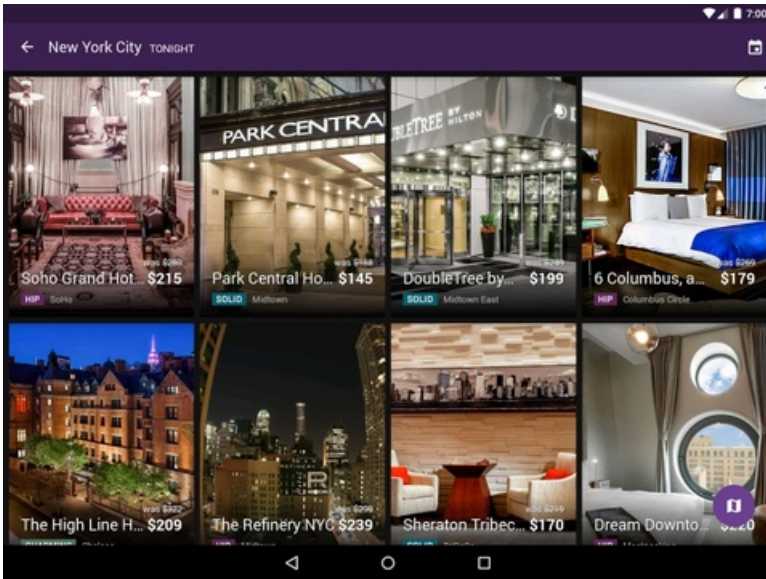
7:00

New York City TONIGHT

PARK CENTRAL

UBLETREE BY HILTON

was $260
Soho Grand Hot... $215
HIP SoHo

Park Central Ho... $145
SOLID Midtown

was $249
DoubleTree by... $199
SOLID Midtown East

was $269
6 Columbus, a... $179
HIP Columbus Circle

was $322
The High Line H... $209
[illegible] Chelsea

was $299
The Refinery NYC $239
HIP Midtown

was $236
Sheraton Tribec... $170
SOLID TriBeCa

Dream Downto... 
HIP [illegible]